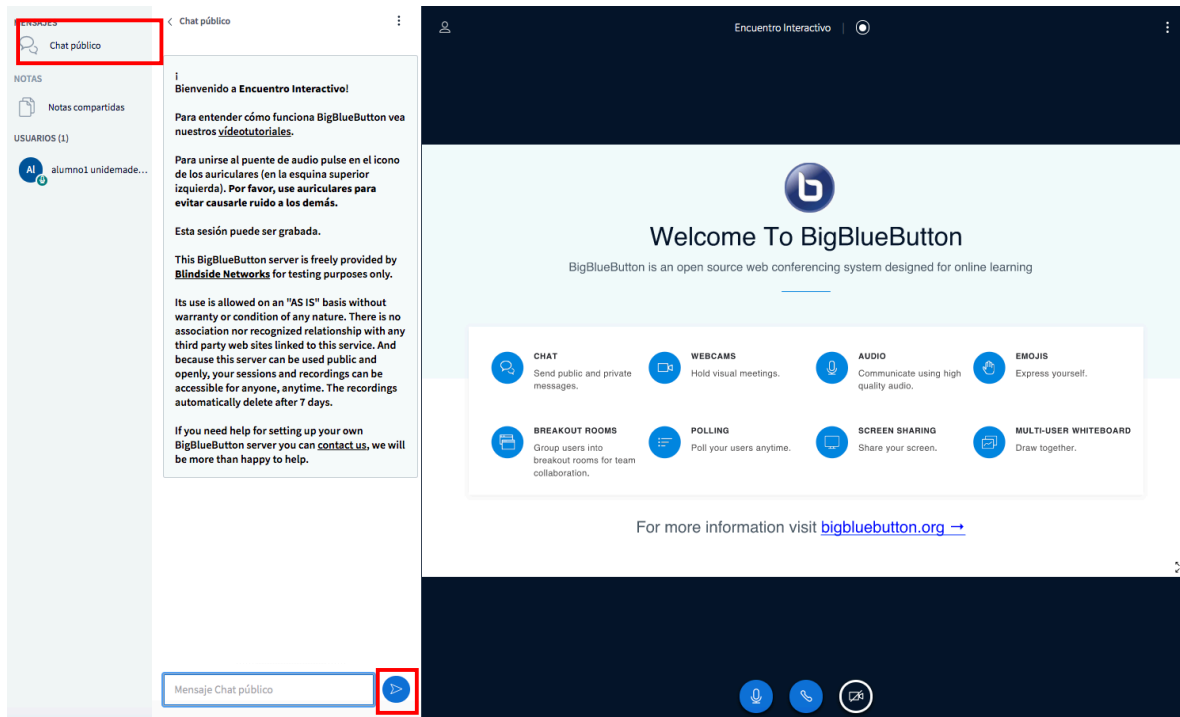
MENSAJES

Chat público

NOTAS

Notas compartidas

USUARIOS (1)

Al alumno1 unidemade...

< Chat público

¡
Bienvenido a Encuentro Interactivo!

Para entender cómo funciona BigBlueButton vea nuestros vídeotutoriales.

Para unirse al puente de audio pulse en el icono de los auriculares (en la esquina superior izquierda). Por favor, use auriculares para evitar causarle ruido a los demás.

Esta sesión puede ser grabada.

This BigBlueButton server is freely provided by Blindside Networks for testing purposes only.

Its use is allowed on an "AS IS" basis without warranty or condition of any nature. There is no association nor recognized relationship with any third party web sites linked to this service. And because this server can be used public and openly, your sessions and recordings can be accessible for anyone, anytime. The recordings automatically delete after 7 days.

If you need help for setting up your own BigBlueButton server you can contact us, we will be more than happy to help.

Mensaje Chat público

Encuentro Interactivo

Welcome To BigBlueButton

BigBlueButton is an open source web conferencing system designed for online learning

CHAT
Send public and private messages.

WEBCAMS
Hold visual meetings.

AUDIO
Communicate using high quality audio.

EMOJIS
Express yourself.

BREAKOUT ROOMS
Group users into breakout rooms for team collaboration.

POLLING
Poll your users anytime.

SCREEN SHARING
Share your screen.

MULTI-USER WHITEBOARD
Draw together.

For more information visit bigbluebutton.org →